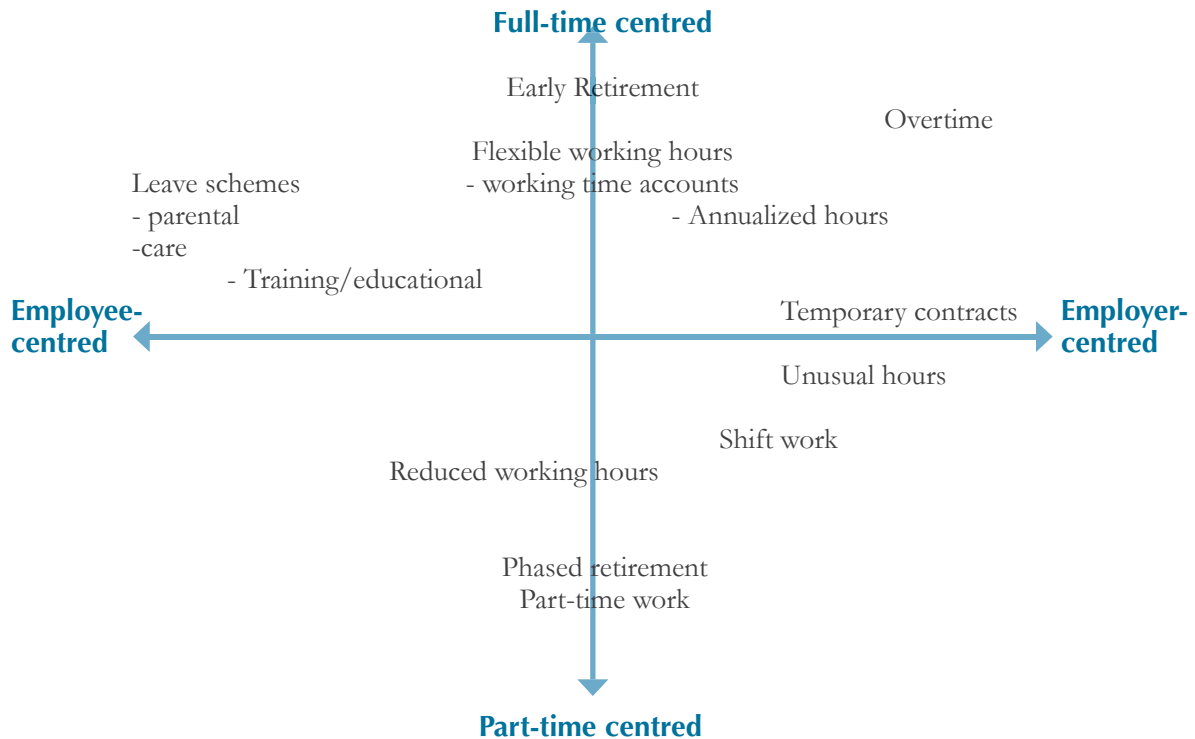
Full-time centred

Early Retirement

Overtime

Flexible working hours
- working time accounts

- Annualized hours

Leave schemes
- parental
-care
- Training/educational

Employee-centred

Temporary contracts

Employer-centred

Unusual hours

Shift work

Reduced working hours

Phased retirement
Part-time work

Part-time centred